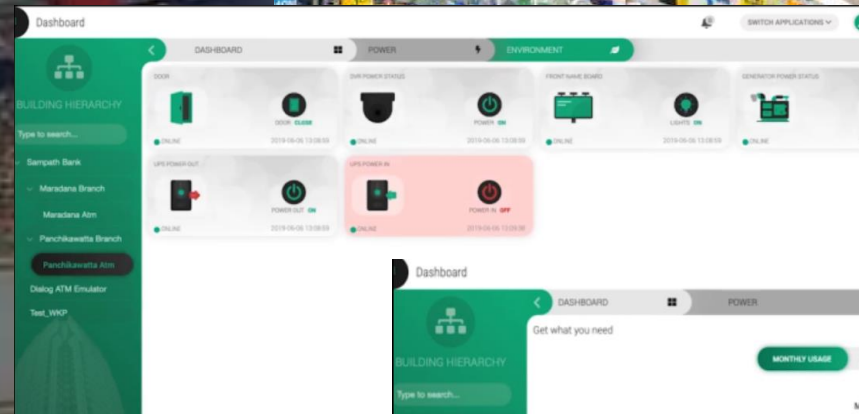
Dashboard

SWITCH APPLICATIONS

BUILDING HIERARCHY

Type to search...

Sampath Bank

Maradana Branch

Maradana Atm

Panchikawatta Branch

Panchikawatta Atm

Dialog ATM Emulator

Test_WKP

DASHBOARD

POWER

ENVIRONMENT

DOOR

DOOR CLOSE

ONLINE

2019-06-06 13:08:59

DVR POWER STATUS

POWER ON

ONLINE

2019-06-06 13:08:59

FRONT NAME BOARD

LIGHTS ON

ONLINE

2019-06-06 13:08:59

GENERATOR POWER STATUS

ONLINE

UPS POWER OUT

POWER OUT ON

ONLINE

2019-06-06 13:08:59

UPS POWER IN

POWER IN OFF

ONLINE

2019-06-06 13:08:59

Dashboard

BUILDING HIERARCHY

Type to search...

DASHBOARD

POWER

Get what you need

MONTHLY USAGE